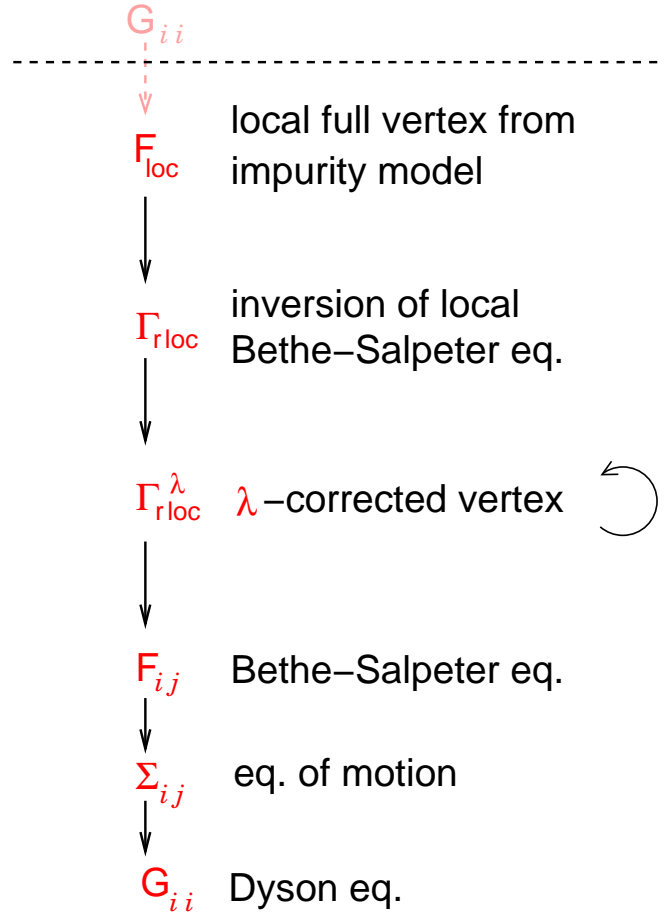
$G_{ii}$

$F_{loc}$ local full vertex from impurity model

$\Gamma_{r\,loc}$ inversion of local Bethe−Salpeter eq.

$\Gamma_{r\,loc}^{\lambda}$ $\lambda$−corrected vertex

$F_{ij}$ Bethe−Salpeter eq.

$\Sigma_{ij}$ eq. of motion

$G_{ii}$ Dyson eq.